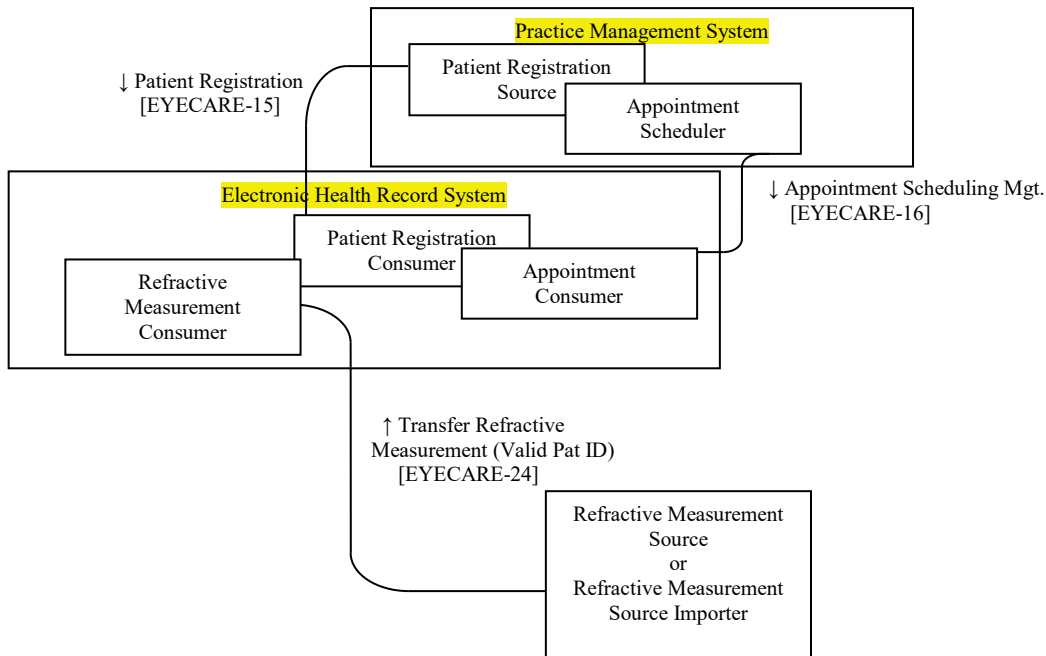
Practice Management System

Patient Registration Source

Appointment Scheduler

↓ Patient Registration [EYECARE-15]

Electronic Health Record System

Patient Registration Consumer

Appointment Consumer

Refractive Measurement Consumer

↓ Appointment Scheduling Mgt. [EYECARE-16]

↑ Transfer Refractive Measurement (Valid Pat ID) [EYECARE-24]

Refractive Measurement Source or Refractive Measurement Source Importer